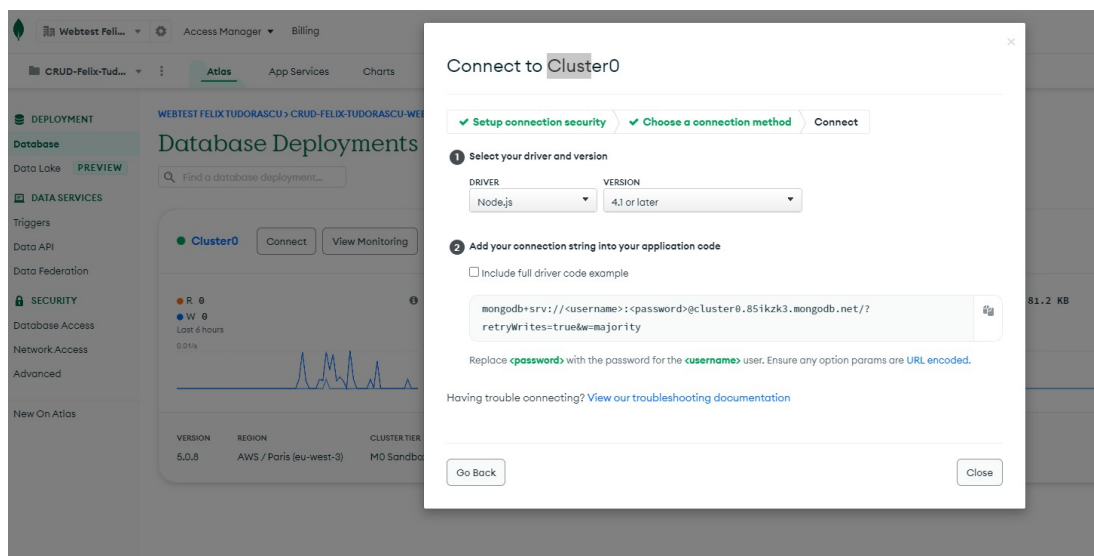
Webtest Feli... Access Manager ▾ Billing

CRUD-Felix-Tud... Atlas App Services Charts

DEPLOYMENT
Database
Data Lake PREVIEW
DATA SERVICES
Triggers
Data API
Data Federation
SECURITY
Database Access
Network Access
Advanced

New On Atlas

WEBTEST FELIX TUDORASCU > CRUD-FELIX-TUDORASCU-WEE

Database Deployments

Find a database deployment...

Cluster0 Connect View Monitoring

R 0
W 0
Last 6 hours
0.01/s

81.2 KB

VERSION 5.0.8
REGION AWS / Paris (eu-west-3)
CLUSTER TIER M0 Sandbo

Connect to Cluster0

✔ Setup connection security ✔ Choose a connection method Connect

1 Select your driver and version

DRIVER
Node.js
VERSION
4.1 or later

2 Add your connection string into your application code

Include full driver code example

mongodb+srv://<username>:<password>@cluster0.85ikzk3.mongodb.net/?retryWrites=true&w=majority

Replace <password> with the password for the <username> user. Ensure any option params are URL encoded.

Having trouble connecting? View our troubleshooting documentation

Go Back

Close